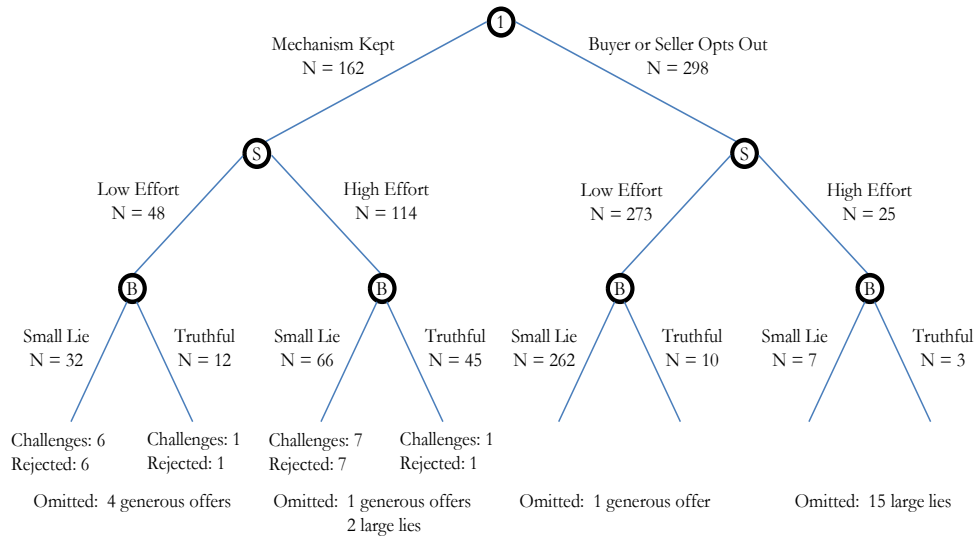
1

Mechanism Kept
N = 162

Buyer or Seller Opts Out
N = 298

S

Low Effort
N = 48

High Effort
N = 114

S

Low Effort
N = 273

High Effort
N = 25

B

Small Lie
N = 32

Truthful
N = 12

B

Small Lie
N = 66

Truthful
N = 45

B

Small Lie
N = 262

Truthful
N = 10

B

Small Lie
N = 7

Truthful
N = 3

Challenges: 6
Rejected: 6

Challenges: 1
Rejected: 1

Challenges: 7
Rejected: 7

Challenges: 1
Rejected: 1

Omitted: 4 generous offers

Omitted: 1 generous offers
2 large lies

Omitted: 1 generous offer

Omitted: 15 large lies